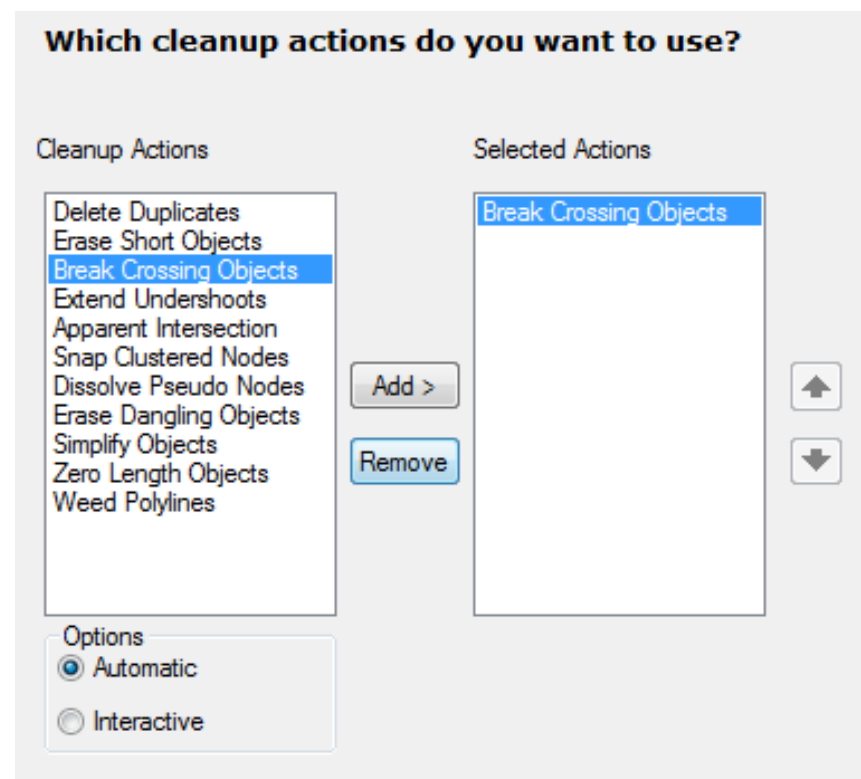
Which cleanup actions do you want to use?

Cleanup Actions

Delete Duplicates
Erase Short Objects
Break Crossing Objects
Extend Undershoots
Apparent Intersection
Snap Clustered Nodes
Dissolve Pseudo Nodes
Erase Dangling Objects
Simplify Objects
Zero Length Objects
Weed Polylines

Options
Automatic
Interactive

Add >
Remove

Selected Actions

Break Crossing Objects